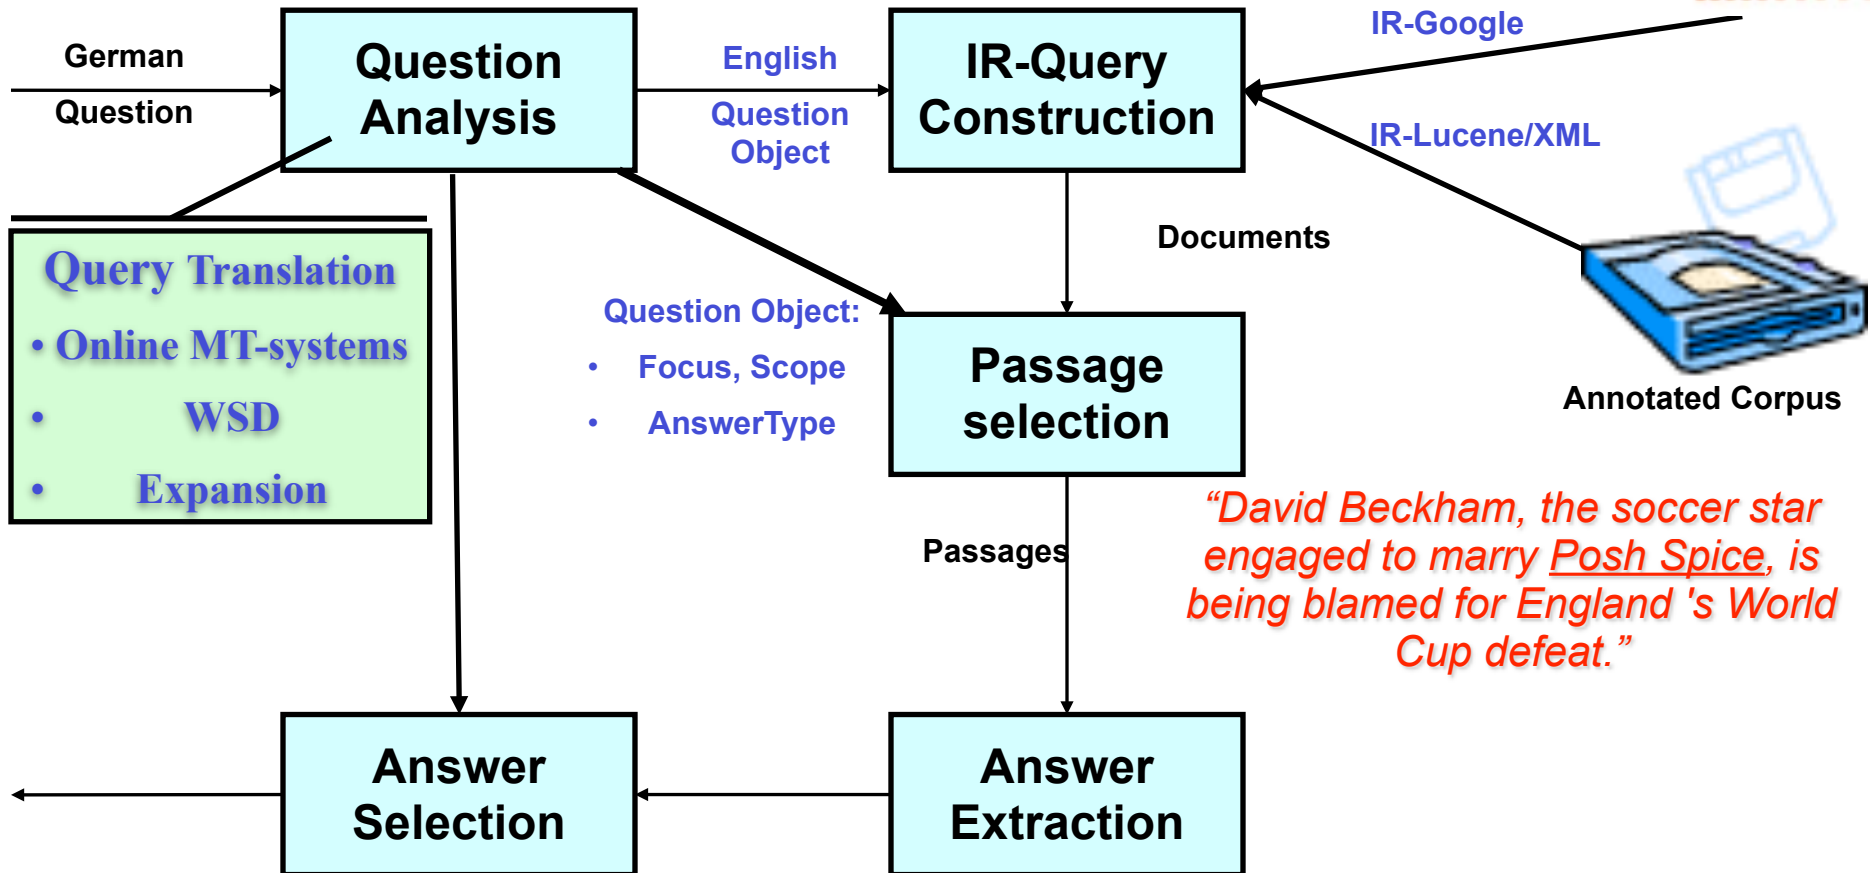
German
Question

Question Analysis

English
Question Object

IR-Query Construction

IR-Google

IR-Lucene/XML

Query Translation
• Online MT-systems
• WSD
• Expansion

Documents

Question Object:
• Focus, Scope
• AnswerType

Passage selection

Annotated Corpus

“David Beckham, the soccer star engaged to marry Posh Spice, is being blamed for England 's World Cup defeat.”

Passages

Answer Selection

Answer Extraction